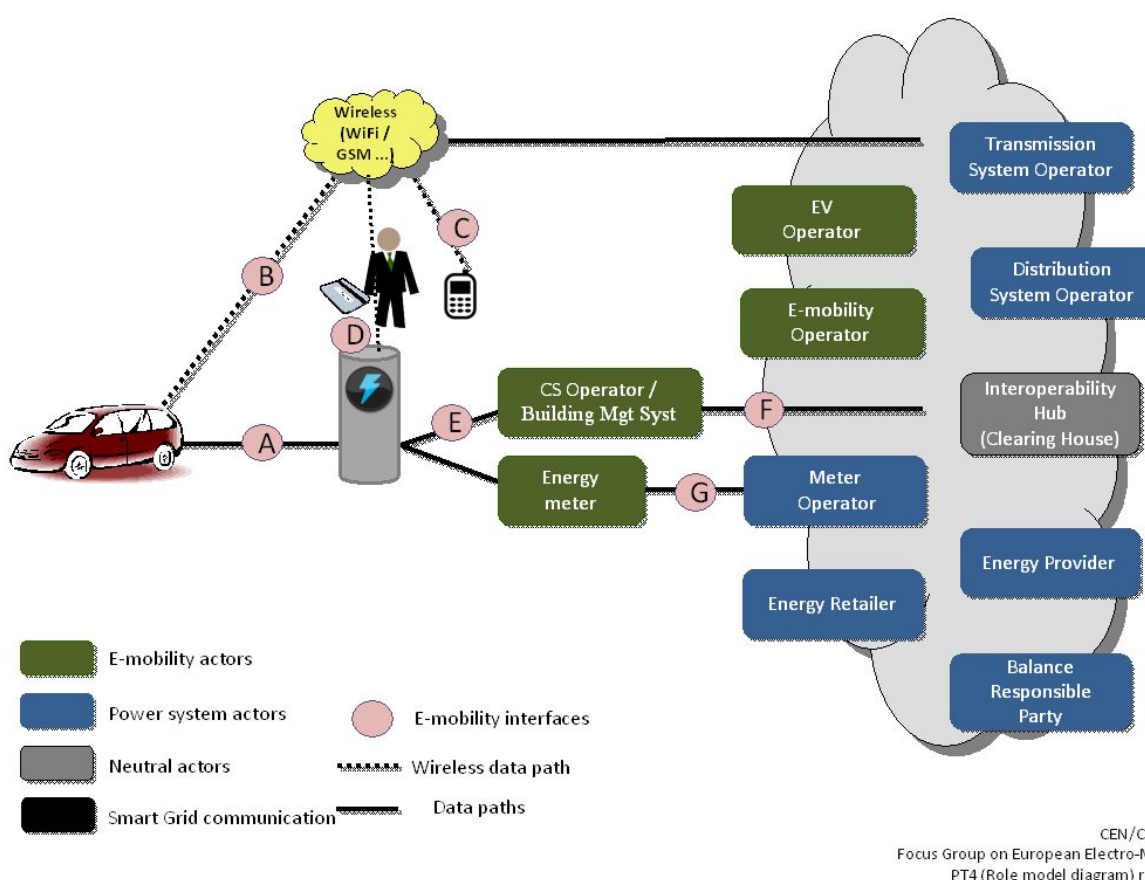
Wireless (WiFi / GSM ...)

Transmission System Operator

C

EV Operator

B

Distribution System Operator

E-mobility Operator

D

CS Operator / Building Mgt Syst

F

Interoperability Hub (Clearing House)

E

A

Energy meter

G

Meter Operator

Energy Provider

Energy Retailer

E-mobility actors

Power system actors

E-mobility interfaces

Balance Responsible Party

Neutral actors

Wireless data path

Smart Grid communication

Data paths

CEN/C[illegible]

Focus Group on European Electro-M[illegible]

PT4 (Role model diagram) r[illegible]